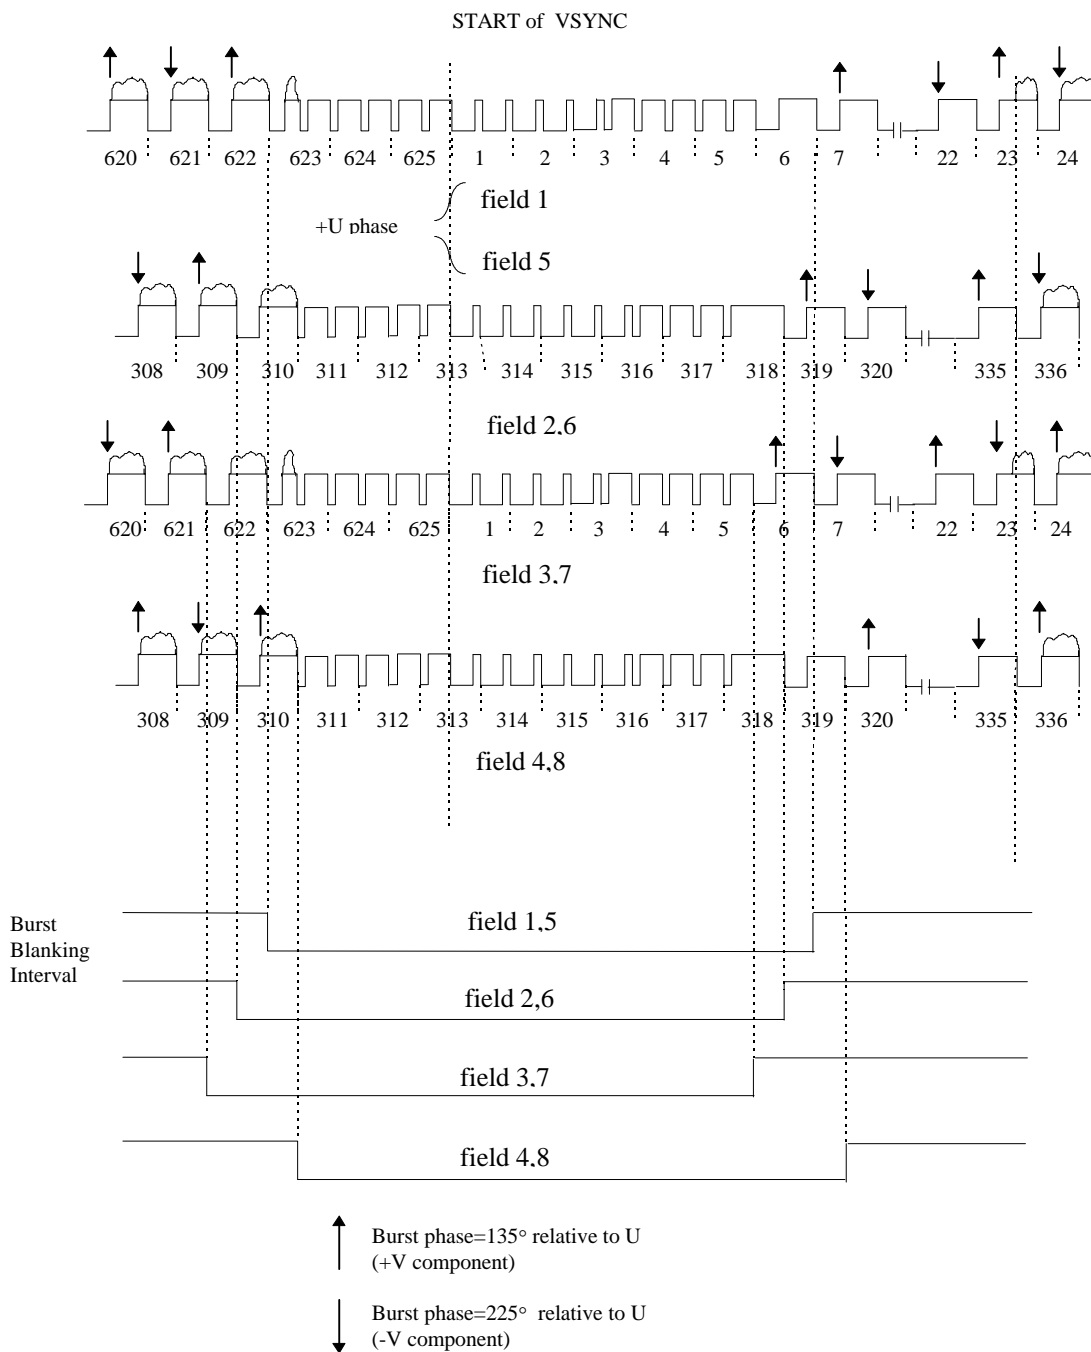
START of VSYNC

620 621 622 623 624 625 1 2 3 4 5 6 7 22 23 24

field 1

+U phase

field 5

308 309 310 311 312 313 314 315 316 317 318 319 320 335 336

field 2,6

620 621 622 623 624 625 1 2 3 4 5 6 7 22 23 24

field 3,7

308 309 310 311 312 313 314 315 316 317 318 319 320 335 336

field 4,8

Burst Blanking Interval

field 1,5

field 2,6

field 3,7

field 4,8

Burst phase=135° relative to U (+V component)

Burst phase=225° relative to U (-V component)